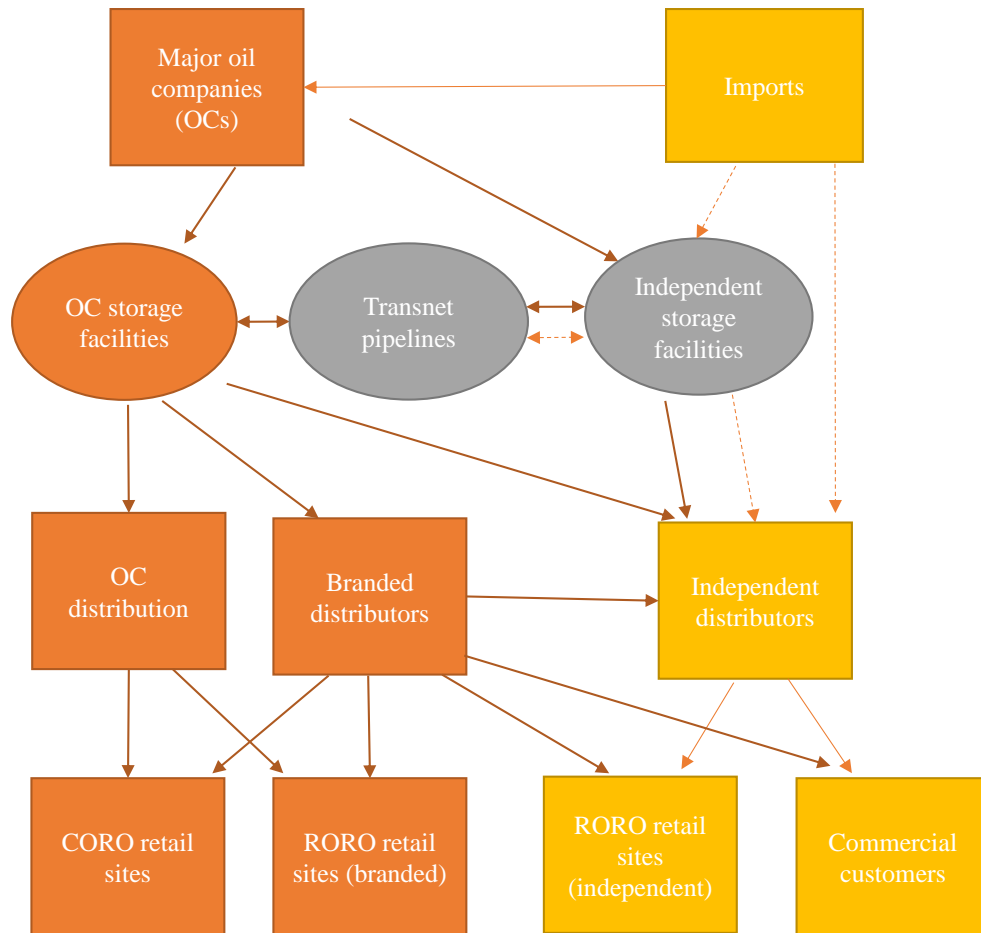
Major oil companies (OCs)

Imports

OC storage facilities

Transnet pipelines

Independent storage facilities

OC distribution

Branded distributors

Independent distributors

CORO retail sites

RORO retail sites (branded)

RORO retail sites (independent)

Commercial customers